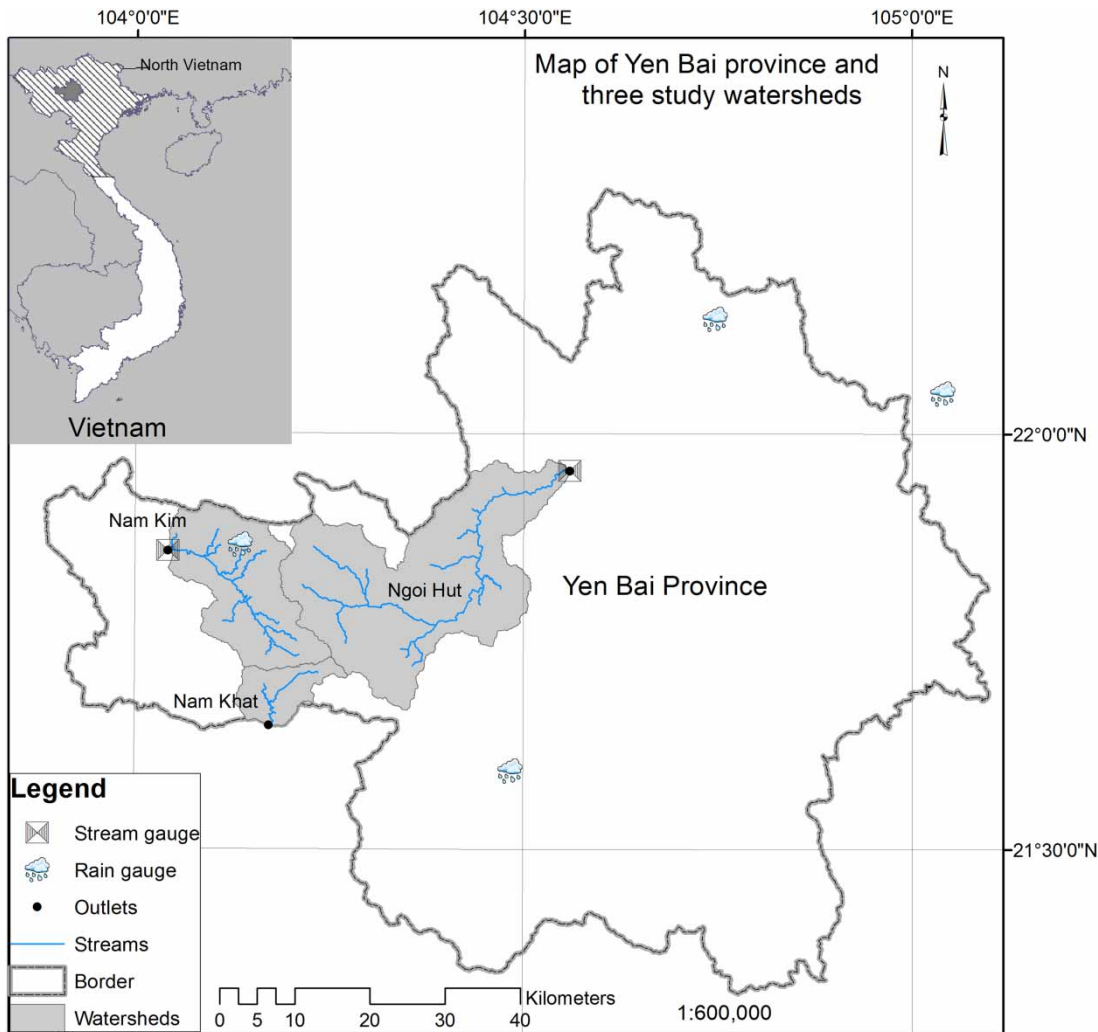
104°0'0"E
104°30'0"E
105°0'0"E

North Vietnam

Vietnam

Map of Yen Bai province and three study watersheds

N

22°0'0"N

Nam Kim

Ngoi Hut

Yen Bai Province

Nam Khat

21°30'0"N

Legend
Stream gauge
Rain gauge
Outlets
Streams
Border
Watersheds

0 5 10 20 30 40 Kilometers

1:600,000